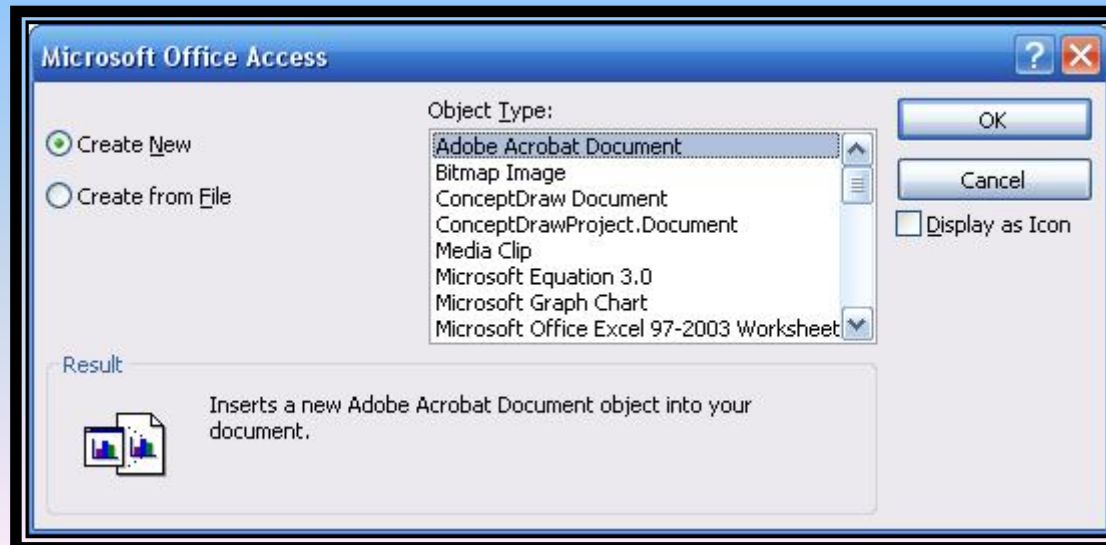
Microsoft Office Access

Create New

Create from File

Object Type:

Adobe Acrobat Document
Bitmap Image
ConceptDraw Document
ConceptDrawProject.Document
Media Clip
Microsoft Equation 3.0
Microsoft Graph Chart
Microsoft Office Excel 97-2003 Worksheet

OK

Cancel

Display as Icon

Result

Inserts a new Adobe Acrobat Document object into your document.